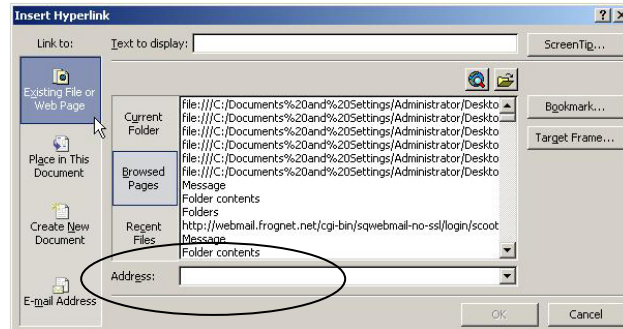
Insert Hyperlink

?| X

Link to:

Text to display:

ScreenTip...

Existing File or Web Page

Place in This Document

Create New Document

E-mail Address

Current Folder

Browsed Pages

Recent Files

file:///C:/Documents%20and%20Settings/Administrator/Deskto
file:///C:/Documents%20and%20Settings/Administrator/Deskto
file:///C:/Documents%20and%20Settings/Administrator/Deskto
file:///C:/Documents%20and%20Settings/Administrator/Deskto
file:///C:/Documents%20and%20Settings/Administrator/Deskto
file:///C:/Documents%20and%20Settings/Administrator/Deskto
Message
Folder contents
Folders
http://webmail.frognet.net/cgi-bin/sqwebmail-no-ssl/login/scoot
Message
Folder contents

Bookmark...

Target Frame...

Address:

OK

Cancel